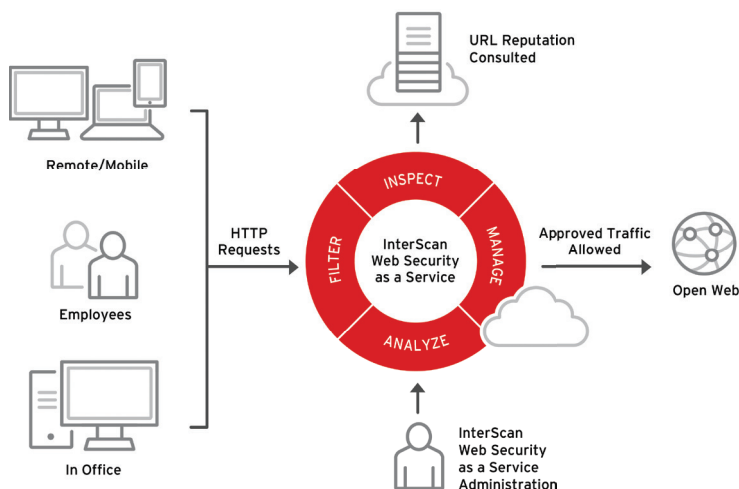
URL Reputation Consulted

Remote/Mobile

Employees

In Office

HTTP Requests

INSPECT

FILTER

MANAGE

ANALYZE

InterScan Web Security as a Service

Approved Traffic Allowed

Open Web

InterScan Web Security as a Service Administration